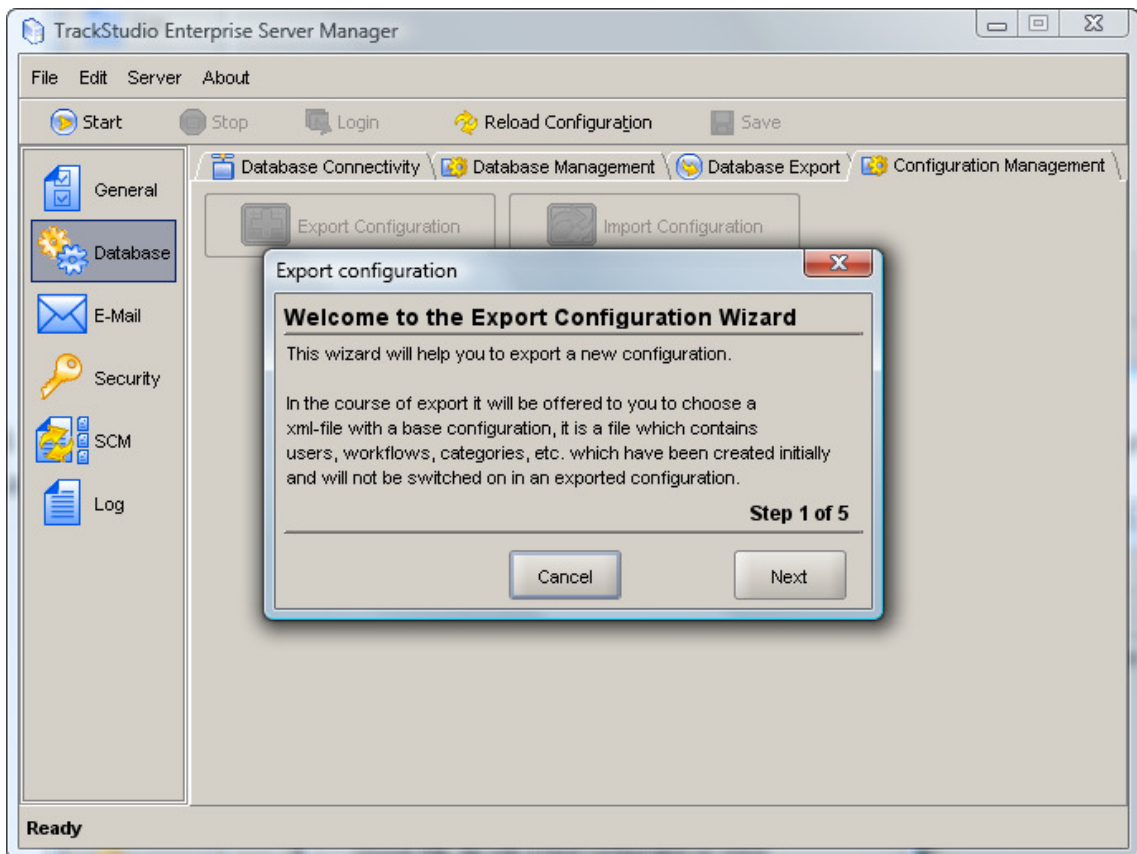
TrackStudio Enterprise Server Manager

File Edit Server About

Start Stop Login Reload Configuration Save

General

Database

E-Mail

Security

SCM

Log

Database Connectivity Database Management Database Export Configuration Management

Export Configuration Import Configuration

Export configuration

Welcome to the Export Configuration Wizard

This wizard will help you to export a new configuration.

In the course of export it will be offered to you to choose a xml-file with a base configuration, it is a file which contains users, workflows, categories, etc. which have been created initially and will not be switched on in an exported configuration.

Step 1 of 5

Cancel Next

Ready